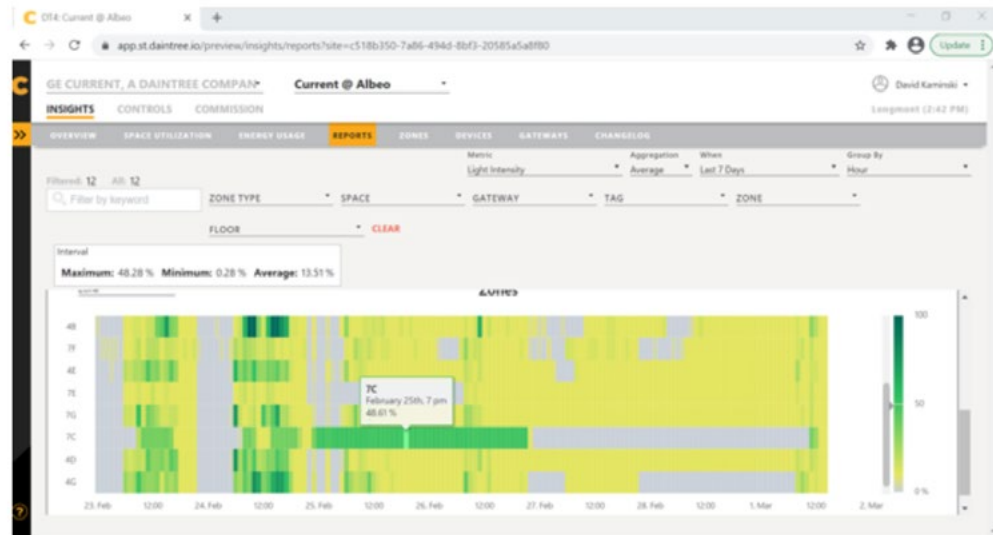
OT4: Current @ Albeo
app.st.daintree.io/preview/insights/reports?site=c518b350-7a86-494d-8bf3-20585a5a8f80
Update

GE CURRENT, A DAINTREE COMPANY
Current @ Albeo
David Kaminski
INSIGHTS CONTROLS COMMISSION
Longmont (2:42 PM)

OVERVIEW SPACE UTILIZATION ENERGY USAGE REPORTS ZONES DEVICES GATEWAYS CHANGELOG

Metric
Light Intensity
Aggregation
Average
When
Last 7 Days
Group By
Hour

Filtered: 12 All: 12
Filter by keyword
ZONE TYPE
SPACE
GATEWAY
TAG
ZONE
FLOOR
CLEAR

Interval
Maximum: 48.28 % Minimum: 0.28 % Average: 13.51 %

Zones

4B
7F
4E
7E
7G
7C
4D
4G

7C
February 25th, 7 pm
48.61 %

23. Feb 12:00 24. Feb 12:00 25. Feb 12:00 26. Feb 12:00 27. Feb 12:00 28. Feb 12:00 1. Mar 12:00 2. Mar

100
50
0 %